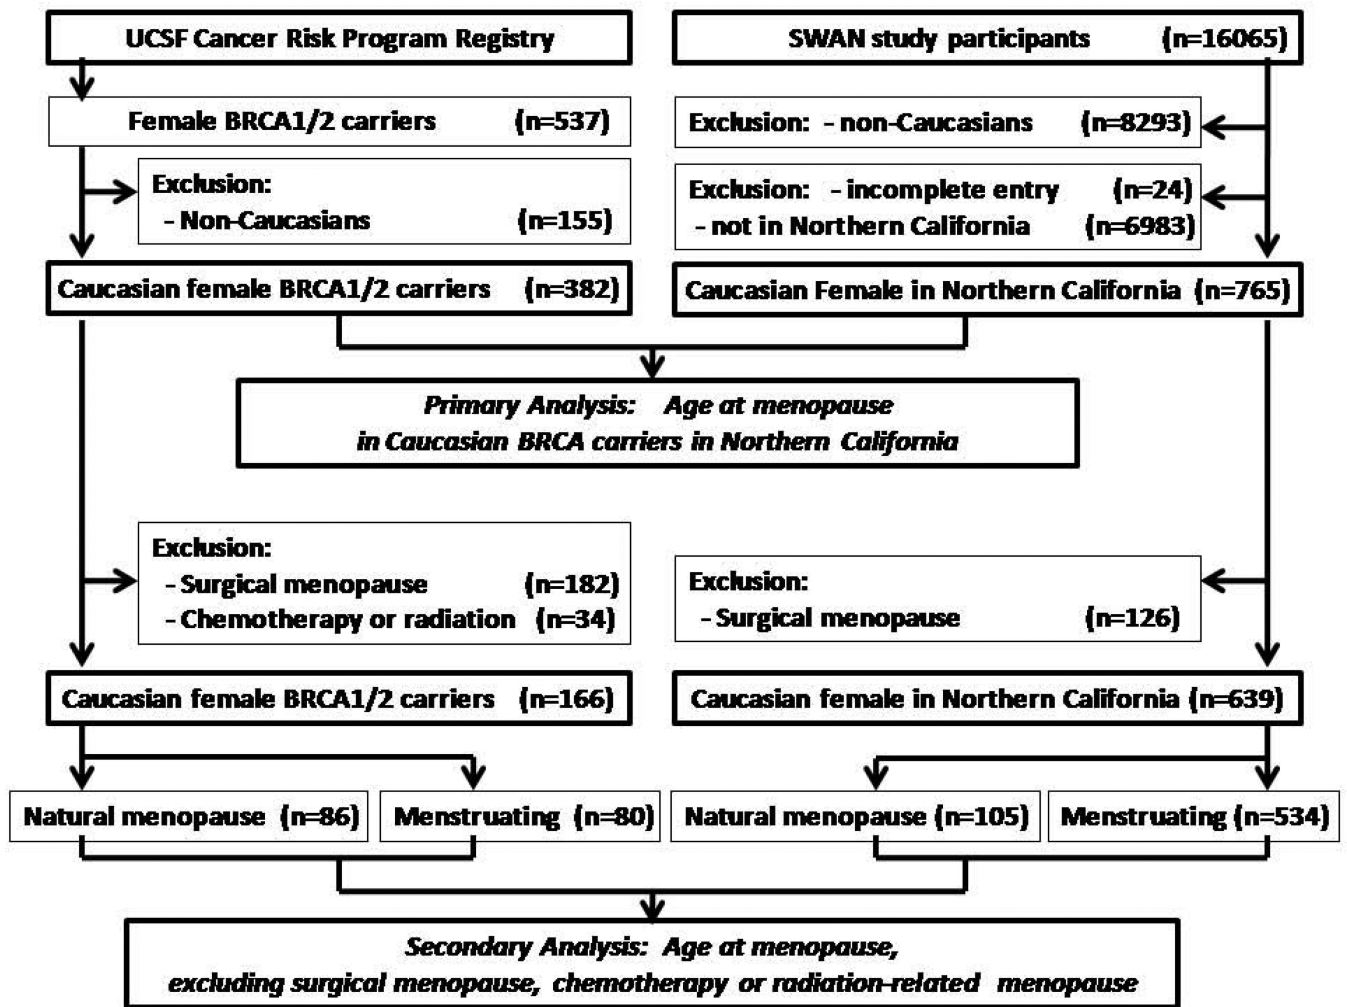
UCSF Cancer Risk Program Registry

SWAN study participants (n=16065)

Female BRCA1/2 carriers (n=537)

Exclusion: - non-Caucasians (n=8293)

Exclusion:
- Non-Caucasians (n=155)

Exclusion: - incomplete entry (n=24)
- not in Northern California (n=6983)

Caucasian female BRCA1/2 carriers (n=382)

Caucasian Female in Northern California (n=765)

*Primary Analysis: Age at menopause in Caucasian BRCA carriers in Northern California*

Exclusion:
- Surgical menopause (n=182)
- Chemotherapy or radiation (n=34)

Exclusion:
- Surgical menopause (n=126)

Caucasian female BRCA1/2 carriers (n=166)

Caucasian female in Northern California (n=639)

Natural menopause (n=86)

Menstruating (n=80)

Natural menopause (n=105)

Menstruating (n=534)

*Secondary Analysis: Age at menopause, excluding surgical menopause, chemotherapy or radiation-related menopause*